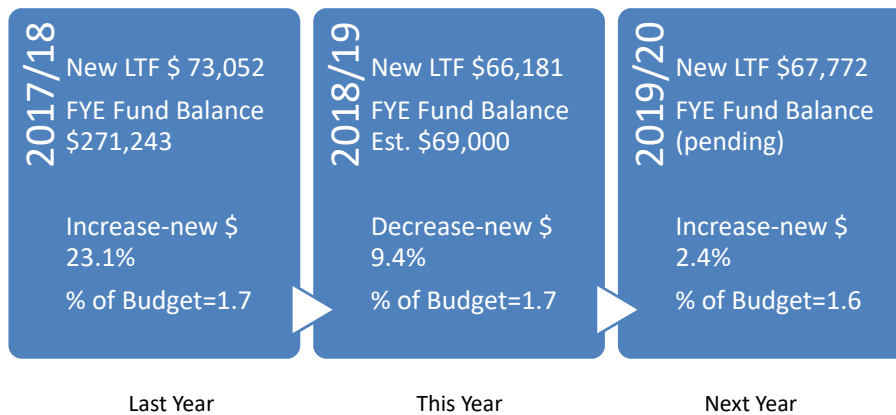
2017/18

New LTF $ 73,052

FYE Fund Balance $271,243

Increase-new $ 23.1%

% of Budget=1.7

2018/19

New LTF $66,181

FYE Fund Balance Est. $69,000

Decrease-new $ 9.4%

% of Budget=1.7

2019/20

New LTF $67,772

FYE Fund Balance (pending)

Increase-new $ 2.4%

% of Budget=1.6

Last Year

This Year

Next Year